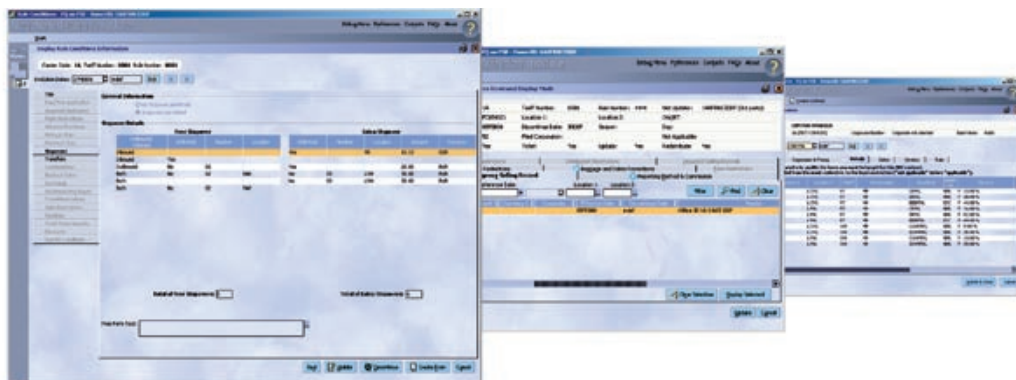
Display Rule Conditions Information

General Information

Sequence Details

First Sequence

Return Sequence

Total # of First Sequence

Total # of Return Sequence

Free Form Text

Help

Update

Cancel

Bring Menu Preferences Outputs FAQs About

Baggage and Other Carrier Display

Baggage and Other Operations

Reporting Method in Commission

Clear Selection

Display Selected

Update

Cancel

Bring Menu Preferences Outputs FAQs About

Update

Cancel